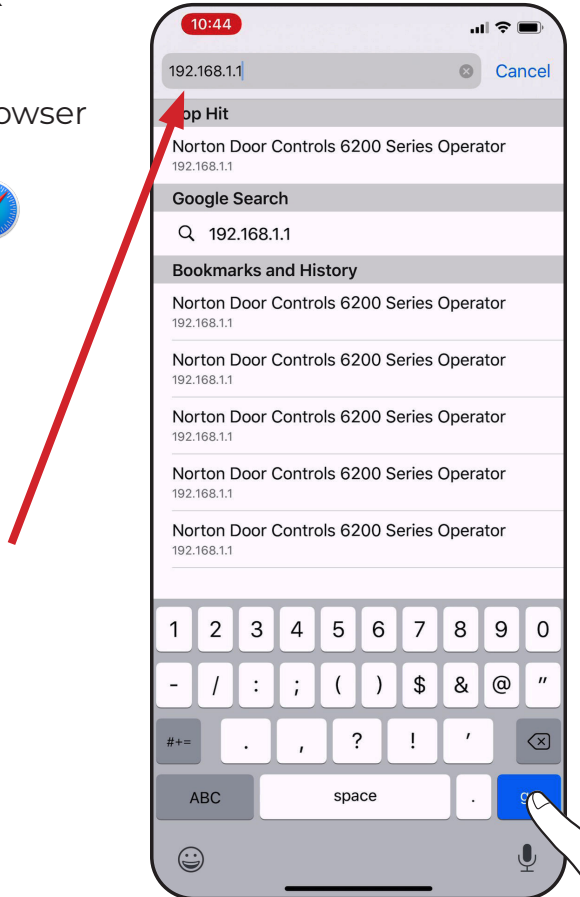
owser

10:44

192.168.1.1 Cancel

op Hit

Norton Door Controls 6200 Series Operator
192.168.1.1

Google Search

192.168.1.1

Bookmarks and History

Norton Door Controls 6200 Series Operator
192.168.1.1

Norton Door Controls 6200 Series Operator
192.168.1.1

Norton Door Controls 6200 Series Operator
192.168.1.1

Norton Door Controls 6200 Series Operator
192.168.1.1

Norton Door Controls 6200 Series Operator
192.168.1.1

1 2 3 4 5 6 7 8 9 0
- / : ; ( ) $ & @ "
#+= . , ? ! '
ABC space . g